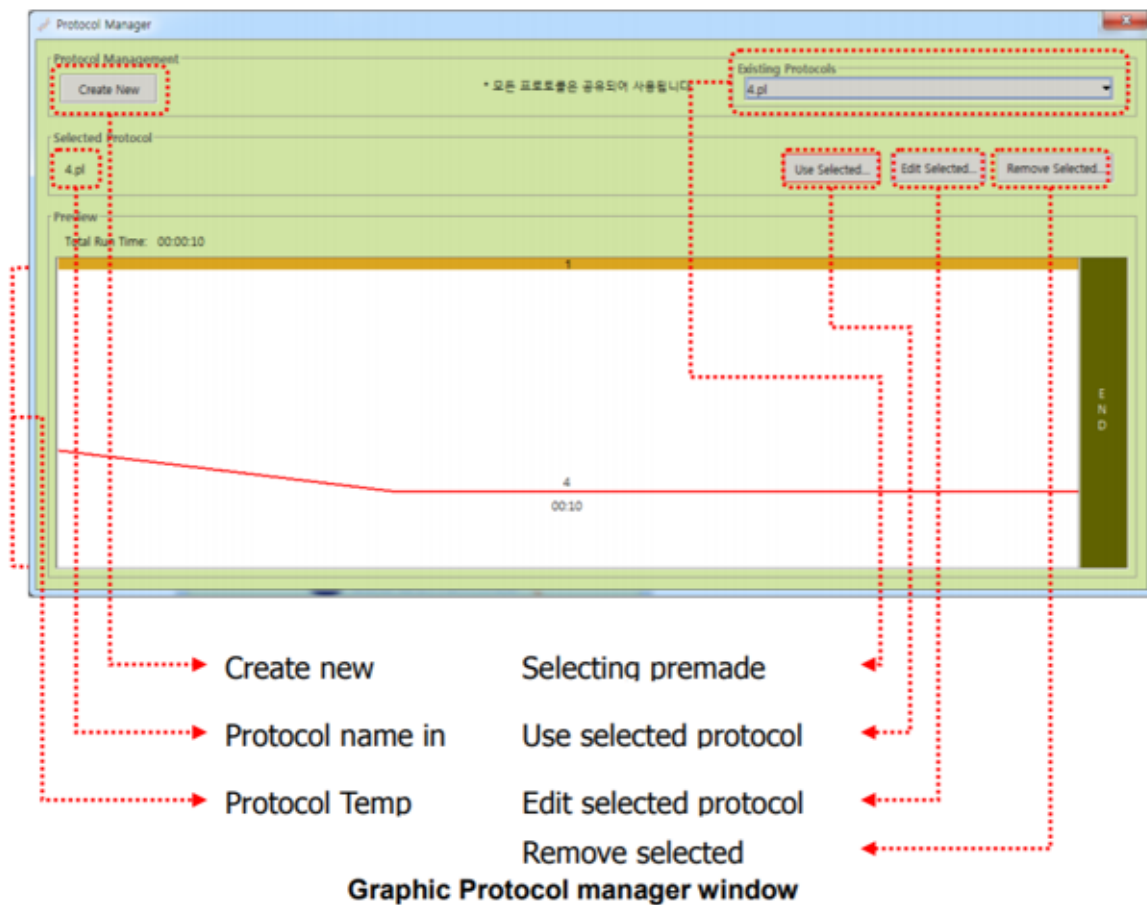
Protocol Manager

Protocol Management

Create New

* 모든 프로토콜은 공유되어 사용됩니다

Existing Protocols

4.pl

Selected Protocol

4.pl

Use Selected...

Edit Selected...

Remove Selected...

Preview

Total Run Time: 00:00:10

1

4

00:10

END

Create new

Selecting premade

Protocol name in

Use selected protocol

Protocol Temp

Edit selected protocol

Remove selected

Graphic Protocol manager window